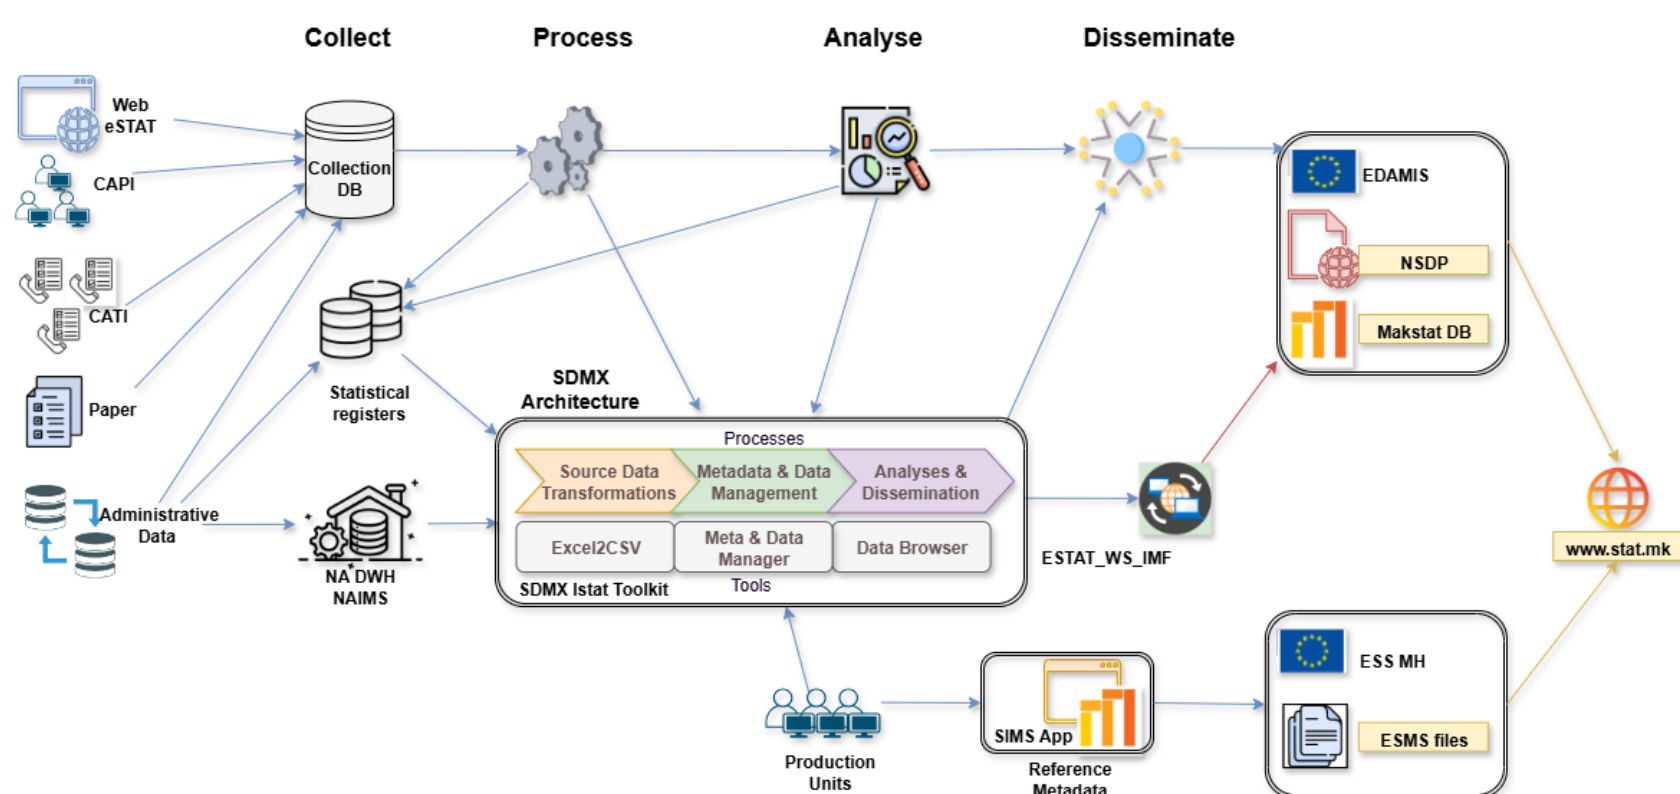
Collect

Process

Analyse

Disseminate

Web eSTAT

CAPI

CATI

Paper

Administrative Data

Collection DB

Statistical registers

NA DWH NAIMS

SDMX Architecture

Processes

Source Data Transformations

Metadata & Data Management

Analyses & Dissemination

Excel2CSV

Meta & Data Manager

Data Browser

SDMX Istat Toolkit

Tools

EDAMIS

NSDP

Makstat DB

ESTAT_WS_IMF

www.stat.mk

Production Units

SIMS App

Reference Metadata

ESS MH

ESMS files